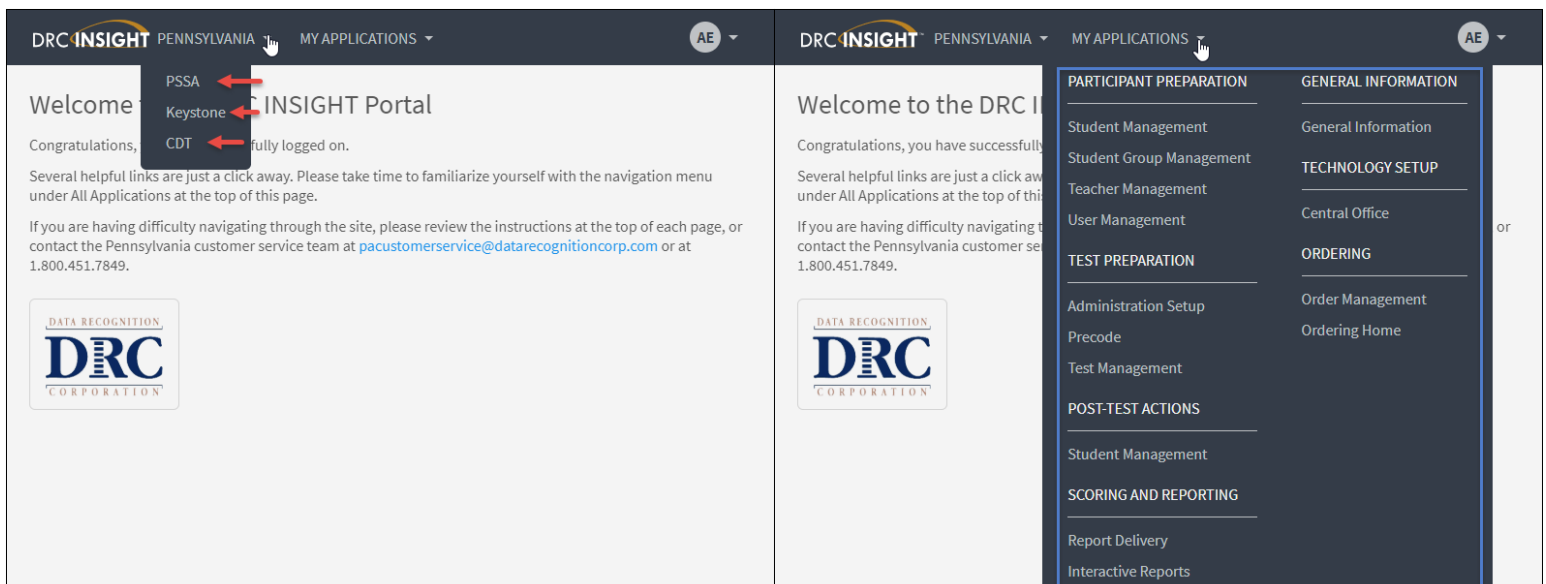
DRC INSIGHT PENNSYLVANIA MY APPLICATIONS AE

PSSA
Keystone
CDT

Welcome t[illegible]C INSIGHT Portal

Congratulations, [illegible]fully logged on.

Several helpful links are just a click away. Please take time to familiarize yourself with the navigation menu under All Applications at the top of this page.

If you are having difficulty navigating through the site, please review the instructions at the top of each page, or contact the Pennsylvania customer service team at pacustomerservice@datarecognitioncorp.com or at 1.800.451.7849.

DATA RECOGNITION
DRC
CORPORATION

DRC INSIGHT PENNSYLVANIA MY APPLICATIONS AE

Welcome to the DRC I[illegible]

Congratulations, you have successfully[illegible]

Several helpful links are just a click aw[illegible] under All Applications at the top of thi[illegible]

If you are having difficulty navigating t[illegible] or contact the Pennsylvania customer se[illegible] 1.800.451.7849.

DATA RECOGNITION
DRC
CORPORATION

PARTICIPANT PREPARATION
Student Management
Student Group Management
Teacher Management
User Management
TEST PREPARATION
Administration Setup
Precode
Test Management
POST-TEST ACTIONS
Student Management
SCORING AND REPORTING
Report Delivery
Interactive Reports

GENERAL INFORMATION
General Information
TECHNOLOGY SETUP
Central Office
ORDERING
Order Management
Ordering Home